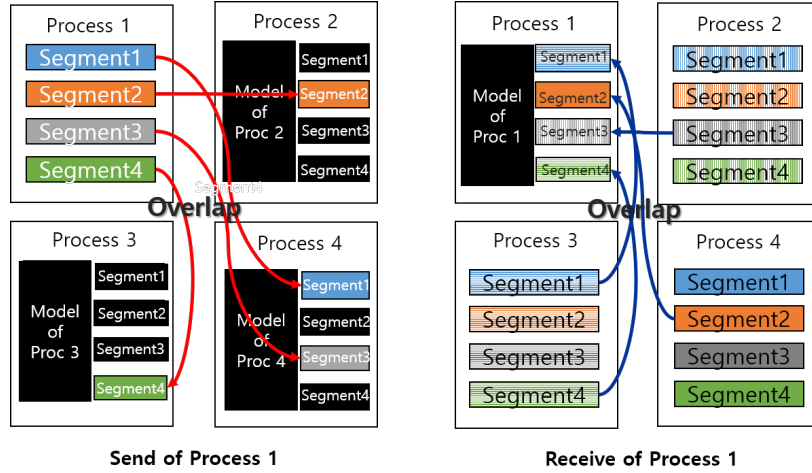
Process 1
Segment1
Segment2
Segment3
Segment4

Process 2
Model of Proc 2
Segment1
Segment2
Segment3
Segment4

Segment4
Overlap

Process 3
Model of Proc 3
Segment1
Segment2
Segment3
Segment4

Process 4
Model of Proc 4
Segment1
Segment2
Segment3
Segment4

Send of Process 1

Process 1
Model of Proc 1
Segment1
Segment2
Segment3
Segment4

Process 2
Segment1
Segment2
Segment3
Segment4

Overlap

Process 3
Segment1
Segment2
Segment3
Segment4

Process 4
Segment1
Segment2
Segment3
Segment4

Receive of Process 1